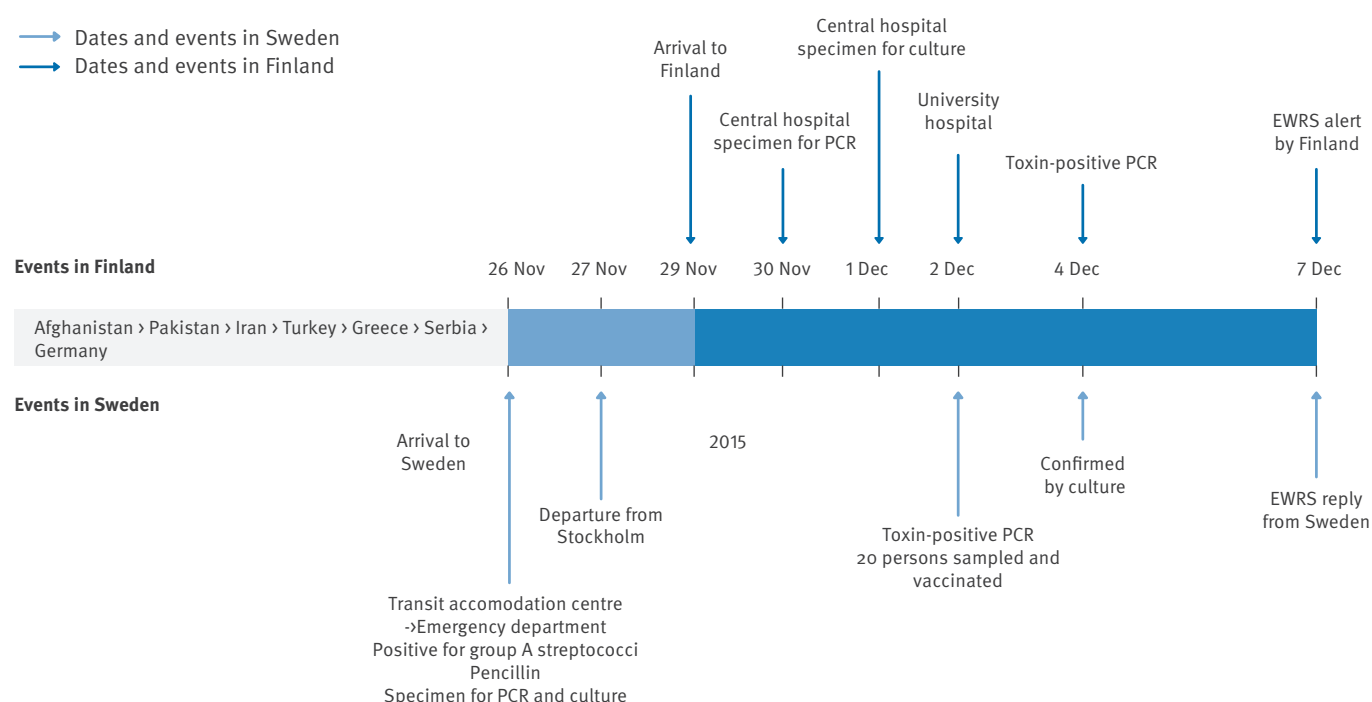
Dates and events in Sweden
Dates and events in Finland

Arrival to Finland

Central hospital specimen for culture

Central hospital specimen for PCR

University hospital

Toxin-positive PCR

EWRS alert by Finland

Events in Finland

26 Nov
27 Nov
29 Nov
30 Nov
1 Dec
2 Dec
4 Dec
7 Dec

Afghanistan › Pakistan › Iran › Turkey › Greece › Serbia › Germany

Events in Sweden

Arrival to Sweden

2015

Departure from Stockholm

Transit accomodation centre
->Emergency department
Positive for group A streptococci
Pencillin
Specimen for PCR and culture

Toxin-positive PCR
20 persons sampled and vaccinated

Confirmed by culture

EWRS reply from Sweden